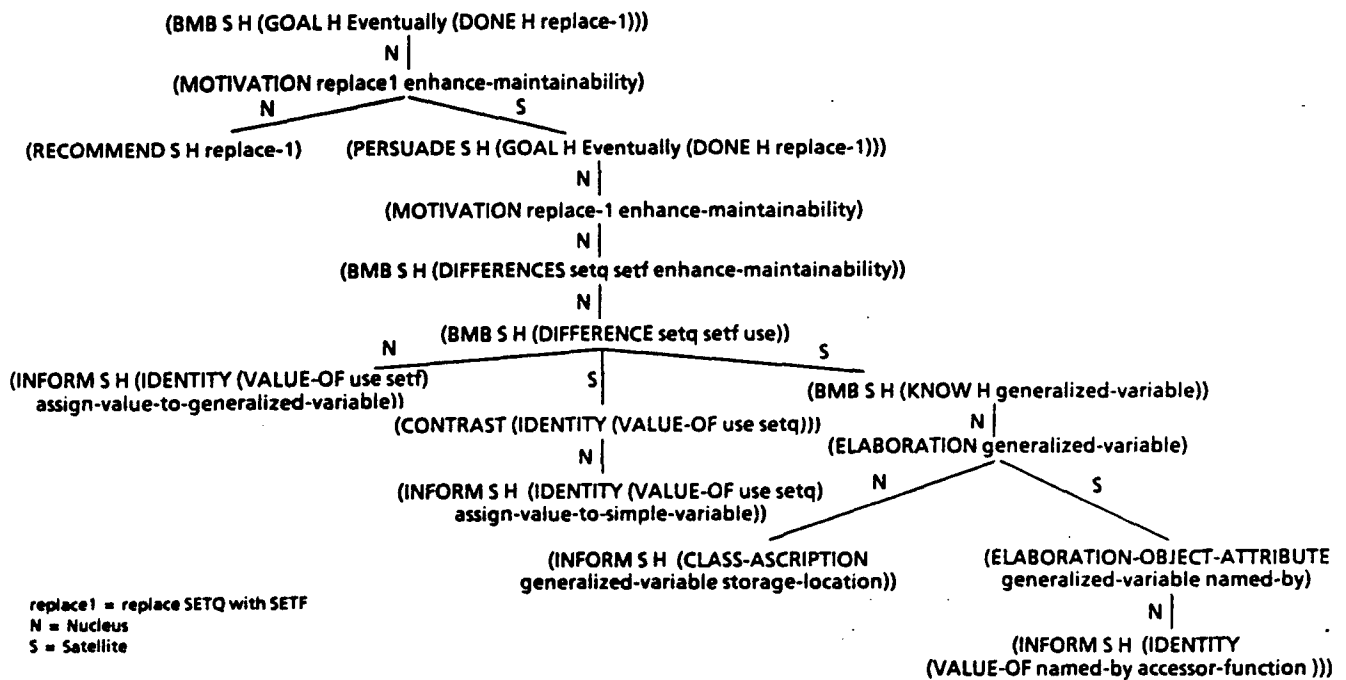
(BMB S H (GOAL H Eventually (DONE H replace-1)))

N

(MOTIVATION replace1 enhance-maintainability)

N

S

(RECOMMEND S H replace-1)

(PERSUADE S H (GOAL H Eventually (DONE H replace-1)))

N

(MOTIVATION replace-1 enhance-maintainability)

N

(BMB S H (DIFFERENCES setq setf enhance-maintainability))

N

(BMB S H (DIFFERENCE setq setf use))

N

S

(INFORM S H (IDENTITY (VALUE-OF use setf) assign-value-to-generalized-variable))

S

(BMB S H (KNOW H generalized-variable))

(CONTRAST (IDENTITY (VALUE-OF use setq)))

N

(ELABORATION generalized-variable)

N

N

S

(INFORM S H (IDENTITY (VALUE-OF use setq) assign-value-to-simple-variable))

(INFORM S H (CLASS-ASCRIPTION generalized-variable storage-location))

(ELABORATION-OBJECT-ATTRIBUTE generalized-variable named-by)

N

replace1 = replace SETQ with SETF
N = Nucleus
S = Satellite

(INFORM S H (IDENTITY (VALUE-OF named-by accessor-function )))